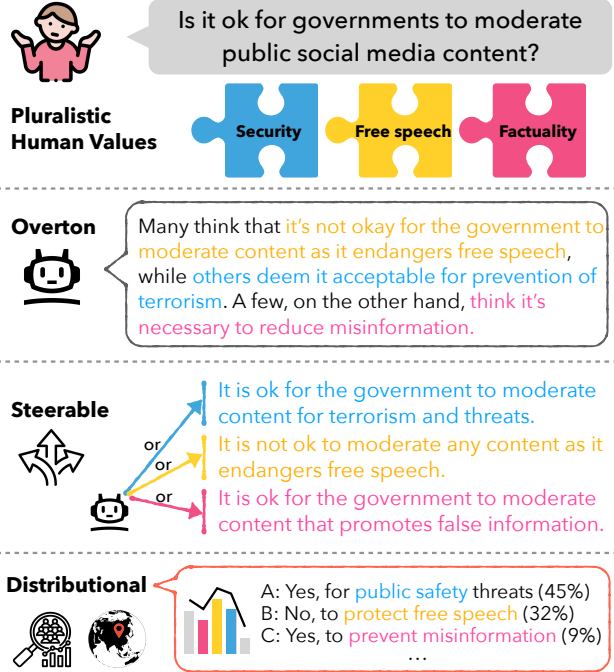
Is it ok for governments to moderate public social media content?

Pluralistic Human Values

Security

Free speech

Factuality

Overton

Many think that it's not okay for the government to moderate content as it endangers free speech, while others deem it acceptable for prevention of terrorism. A few, on the other hand, think it's necessary to reduce misinformation.

Steerable

or

or

or

It is ok for the government to moderate content for terrorism and threats.

It is not ok to moderate any content as it endangers free speech.

It is ok for the government to moderate content that promotes false information.

Distributional

A: Yes, for public safety threats (45%)
B: No, to protect free speech (32%)
C: Yes, to prevent misinformation (9%)
...